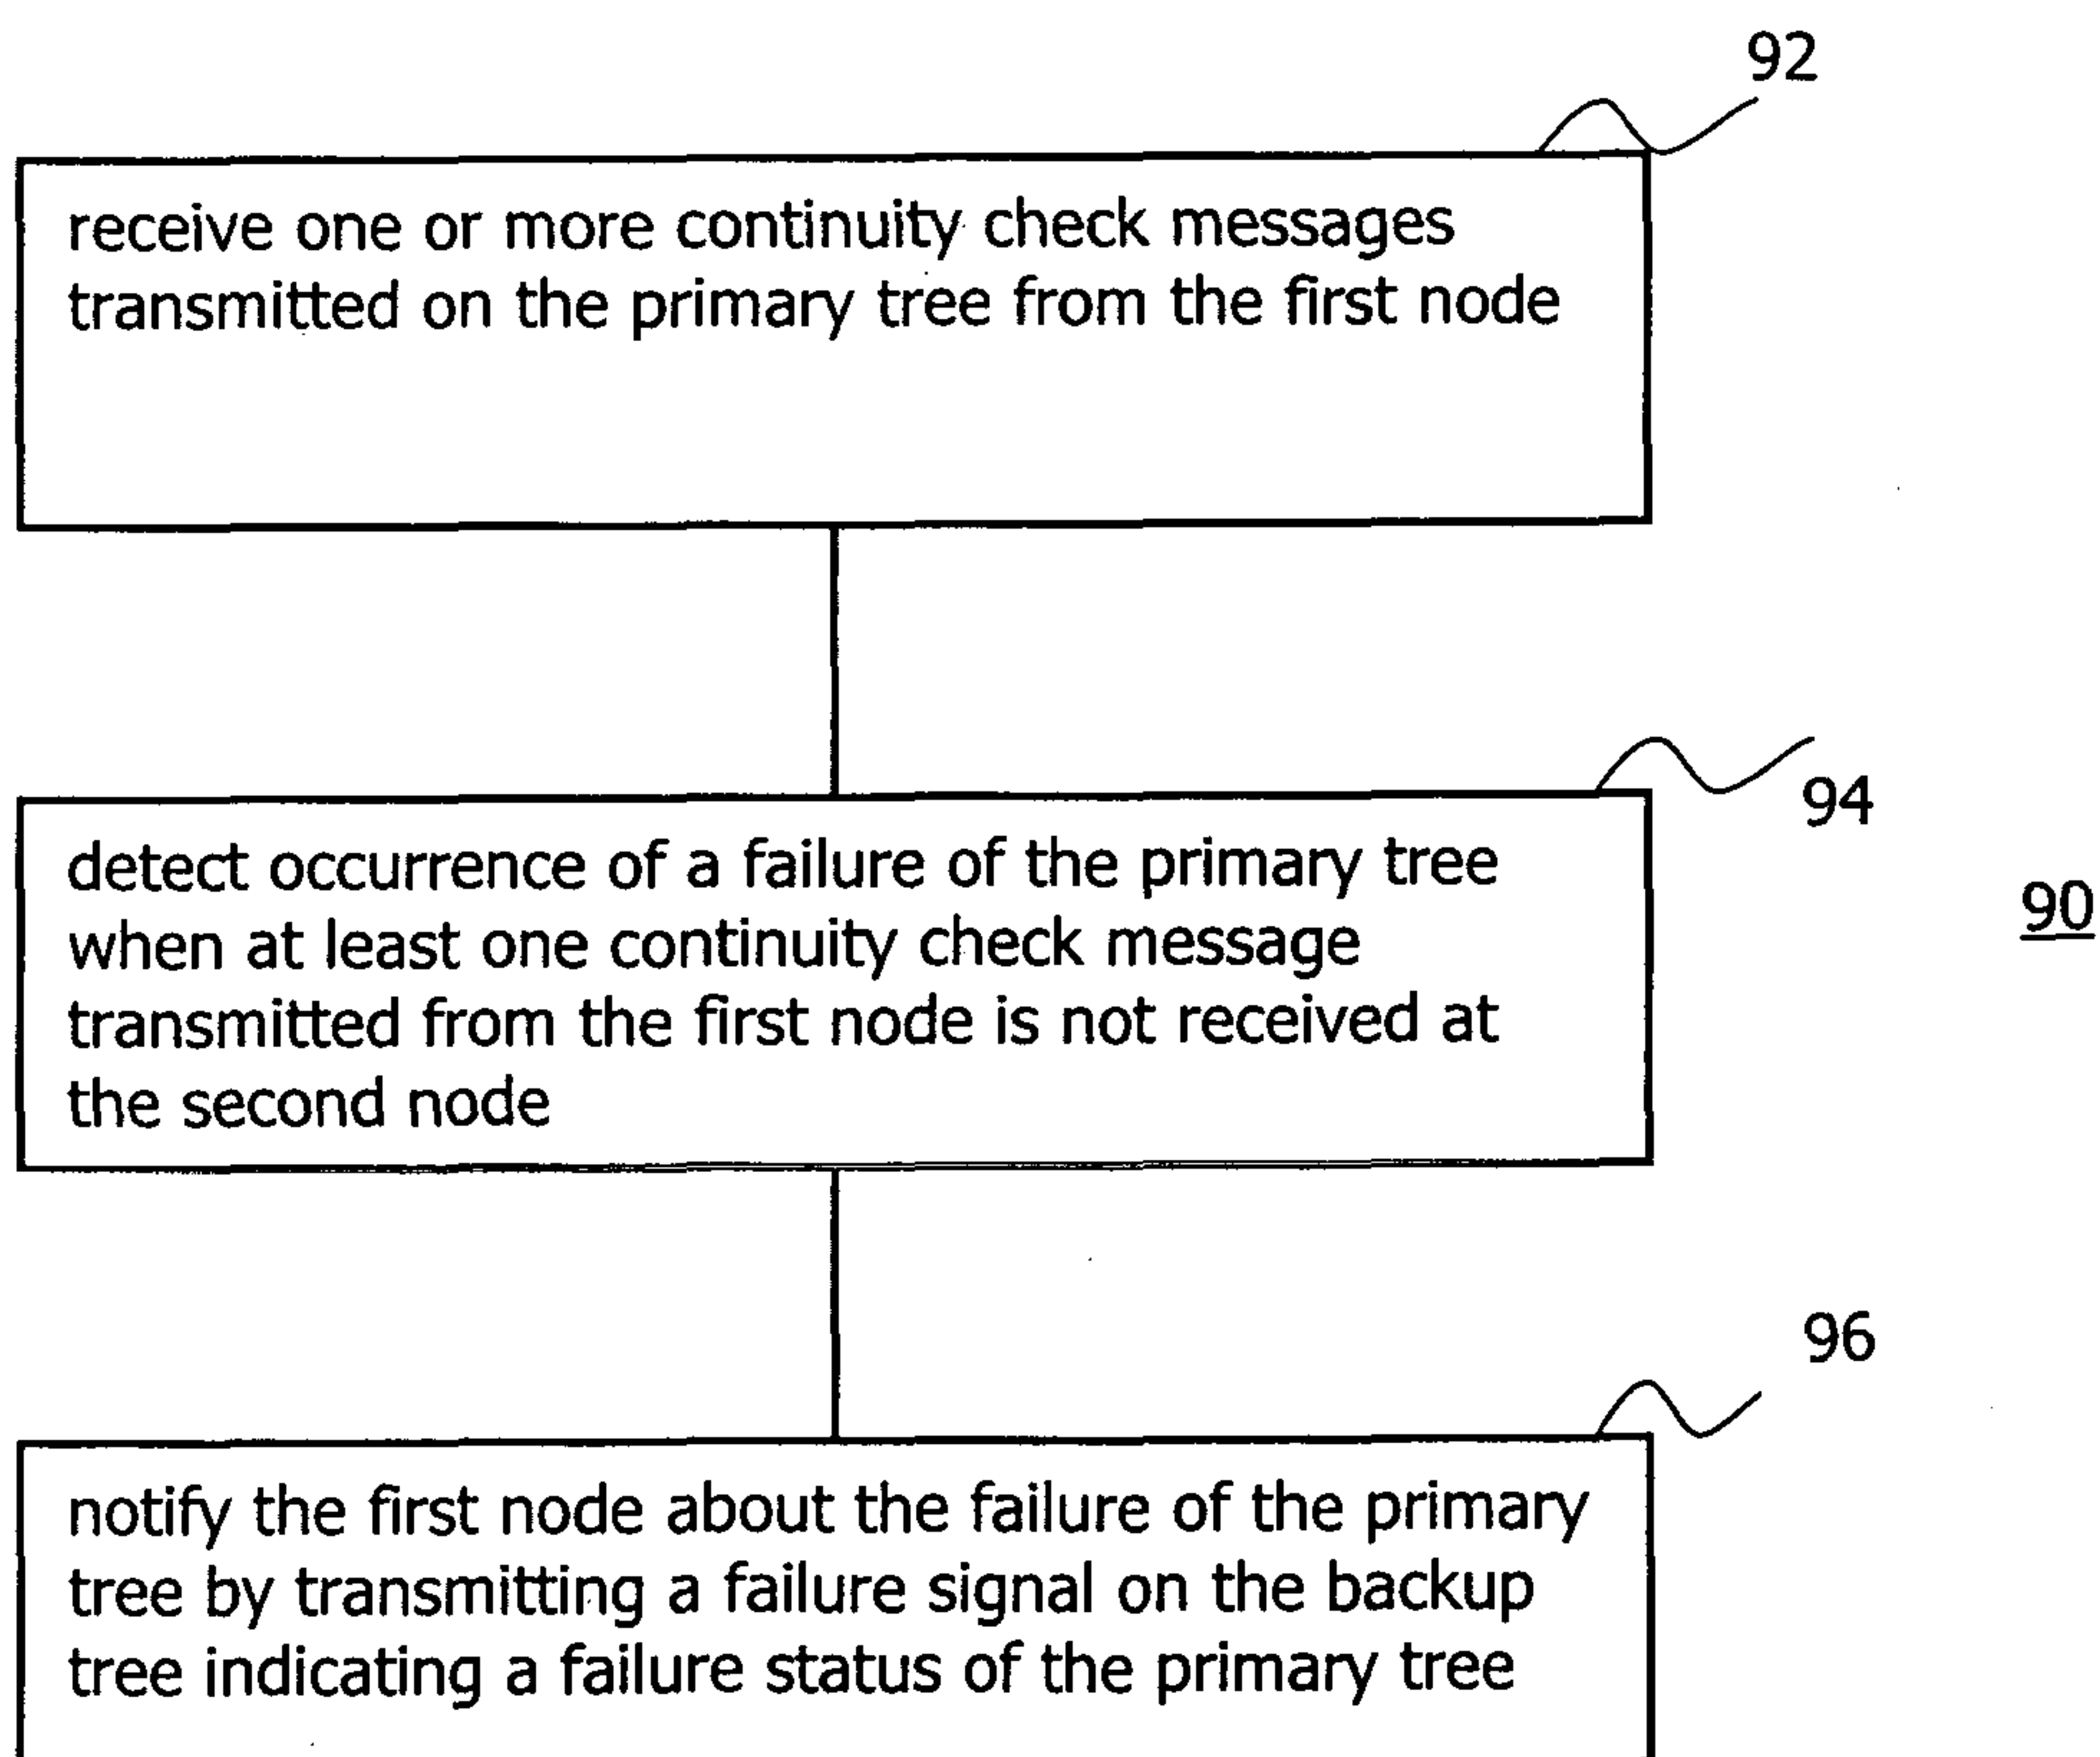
92

receive one or more continuity check messages transmitted on the primary tree from the first node

94

detect occurrence of a failure of the primary tree when at least one continuity check message transmitted from the first node is not received at the second node

90

96

notify the first node about the failure of the primary tree by transmitting a failure signal on the backup tree indicating a failure status of the primary tree